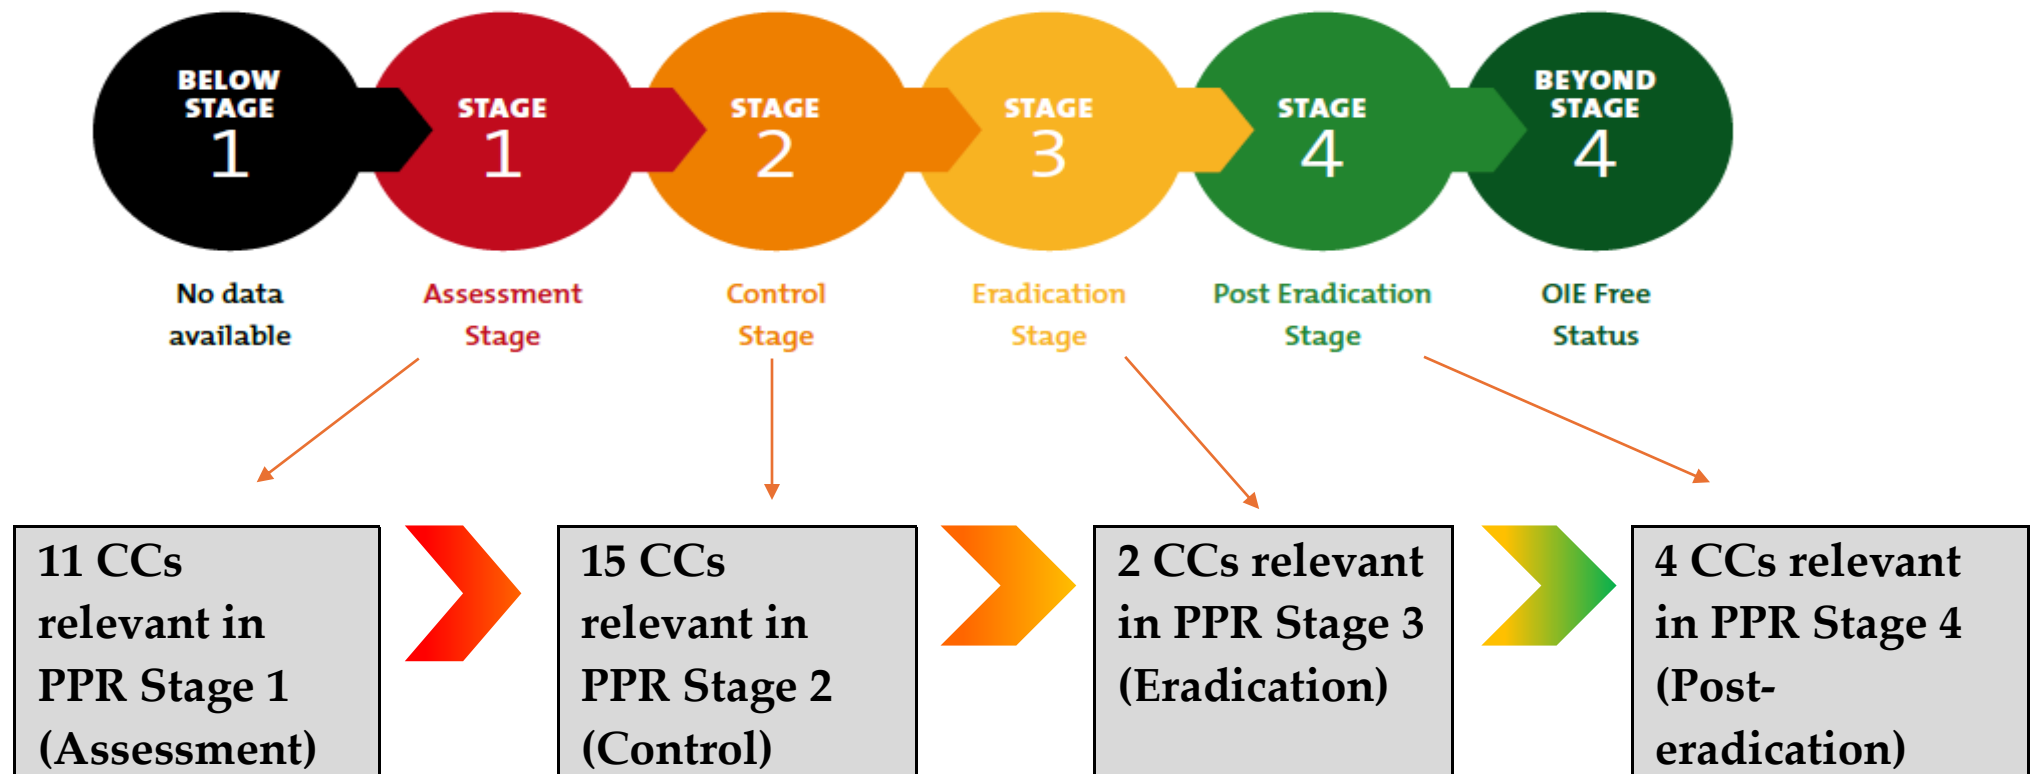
BELOW STAGE 1

STAGE 1

STAGE 2

STAGE 3

STAGE 4

BEYOND STAGE 4

No data available

Assessment Stage

Control Stage

Eradication Stage

Post Eradication Stage

OIE Free Status

11 CCs relevant in PPR Stage 1 (Assessment)

15 CCs relevant in PPR Stage 2 (Control)

2 CCs relevant in PPR Stage 3 (Eradication)

4 CCs relevant in PPR Stage 4 (Post-eradication)